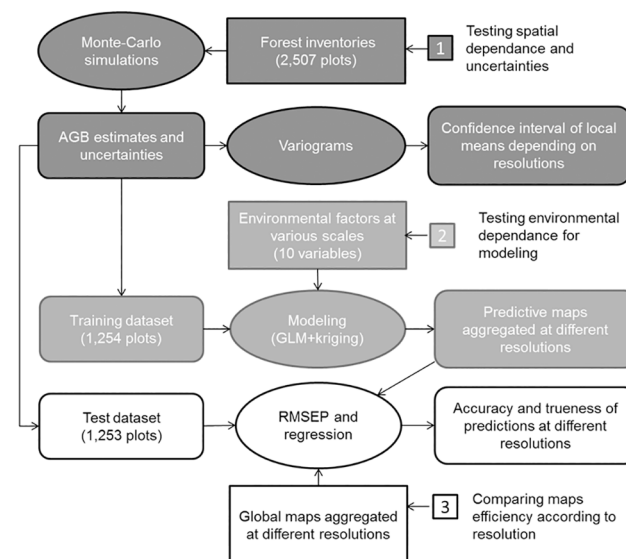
Monte-Carlo simulations

Forest inventories (2,507 plots)

1

Testing spatial dependance and uncertainties

AGB estimates and uncertainties

Variograms

Confidence interval of local means depending on resolutions

Environmental factors at various scales (10 variables)

2

Testing environmental dependance for modeling

Training dataset (1,254 plots)

Modeling (GLM+kriging)

Predictive maps aggregated at different resolutions

Test dataset (1,253 plots)

RMSEP and regression

Accuracy and trueness of predictions at different resolutions

Global maps aggregated at different resolutions

3

Comparing maps efficiency according to resolution